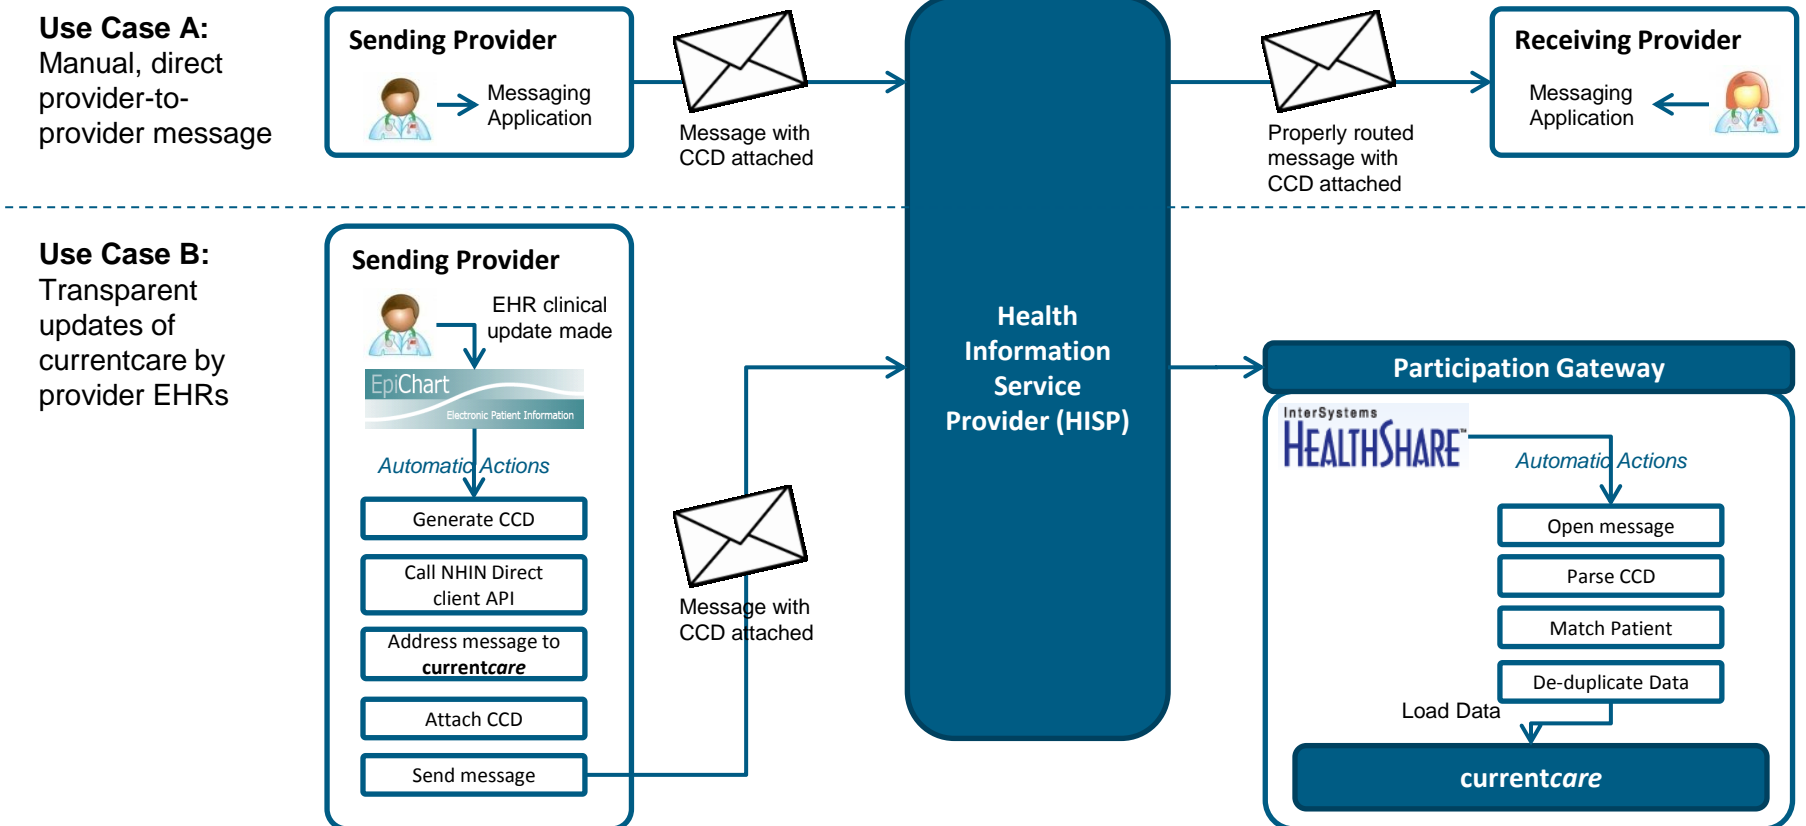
**Use Case A:**
Manual, direct provider-to-provider message

**Sending Provider**
Messaging Application

Message with CCD attached

**Health Information Service Provider (HISP)**

Properly routed message with CCD attached

**Receiving Provider**
Messaging Application

**Use Case B:**
Transparent updates of currentcare by provider EHRs

**Sending Provider**
EHR clinical update made

EpiChart
Electronic Patient Information

Automatic Actions

Generate CCD

Call NHIN Direct client API

Address message to **current*care***

Attach CCD

Send message

Message with CCD attached

**Participation Gateway**

InterSystems
HEALTHSHARE

Automatic Actions

Open message

Parse CCD

Match Patient

De-duplicate Data

Load Data

**current*care***